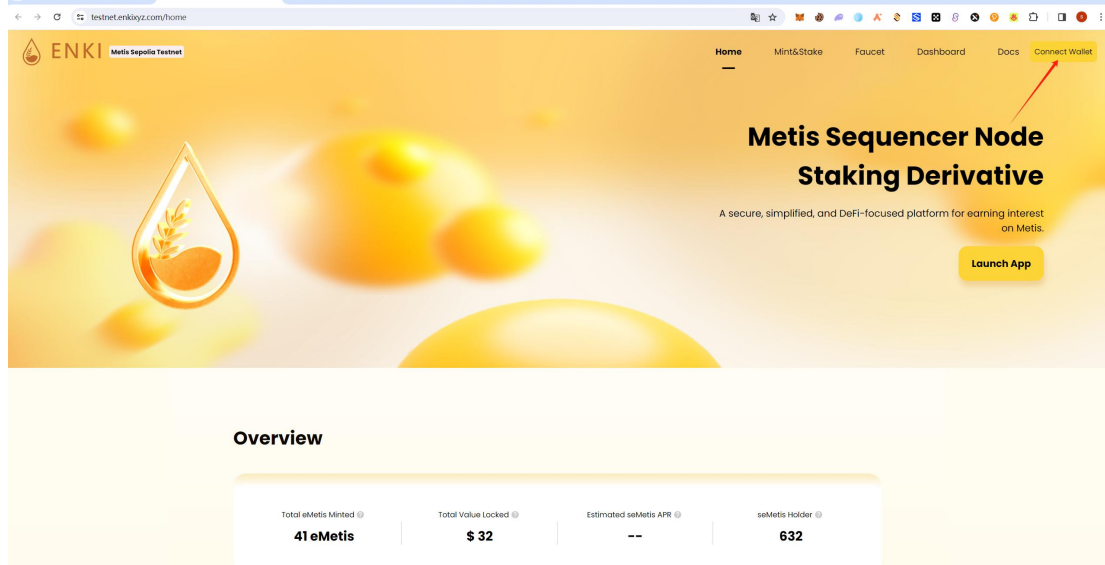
testnet.enkixyz.com/home

ENKI Metis Sepolia Testnet

Home Mint&Stake Faucet Dashboard Docs Connect Wallet

Metis Sequencer Node Staking Derivative

A secure, simplified, and DeFi-focused platform for earning interest on Metis.

Launch App

Overview

| Total eMetis Minted | Total Value Locked | Estimated seMetis APR | seMetis Holder |
|---|---|---|---|
| 41 eMetis | $ 32 | -- | 632 |